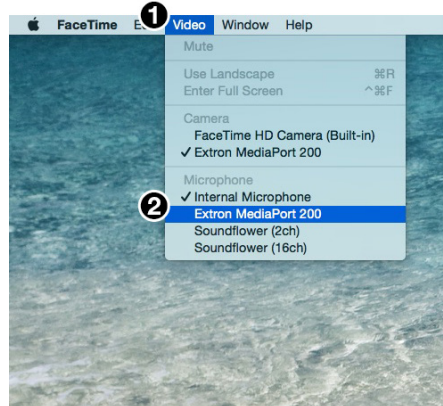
FaceTime Ed 1 Video Window Help

Mute

Use Landscape ⌘R
Enter Full Screen ^⌘F

Camera
FaceTime HD Camera (Built-in)
✓ Extron MediaPort 200

Microphone
✓ Internal Microphone
2 Extron MediaPort 200
Soundflower (2ch)
Soundflower (16ch)